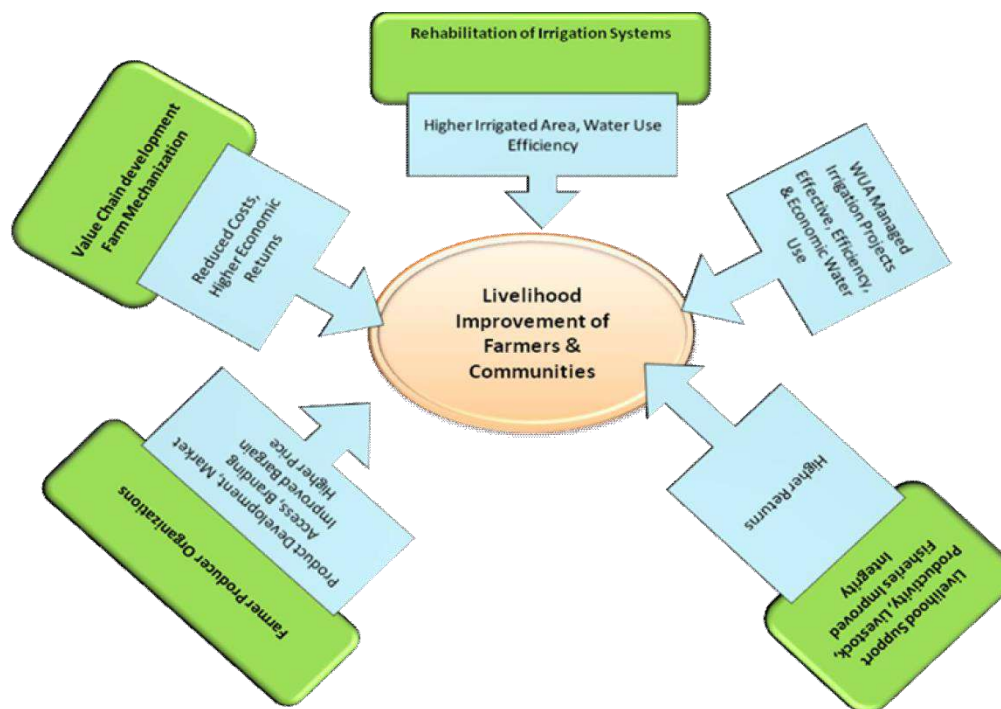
Rehabilitation of Irrigation Systems

Higher Irrigated Area, Water Use Efficiency

Value Chain development Farm Mechanization

Reduced Costs, Higher Economic Returns

WUA Managed Irrigation Projects Effective, Efficiency, & Economic Water Use

Livelihood Improvement of Farmers & Communities

Product Development, Market Access, Branding Improved Bargain Higher Price

Farmer Producer Organizations

Higher Returns

Livelihood Support Productivity, Livestock, Fisheries Improved Integrity